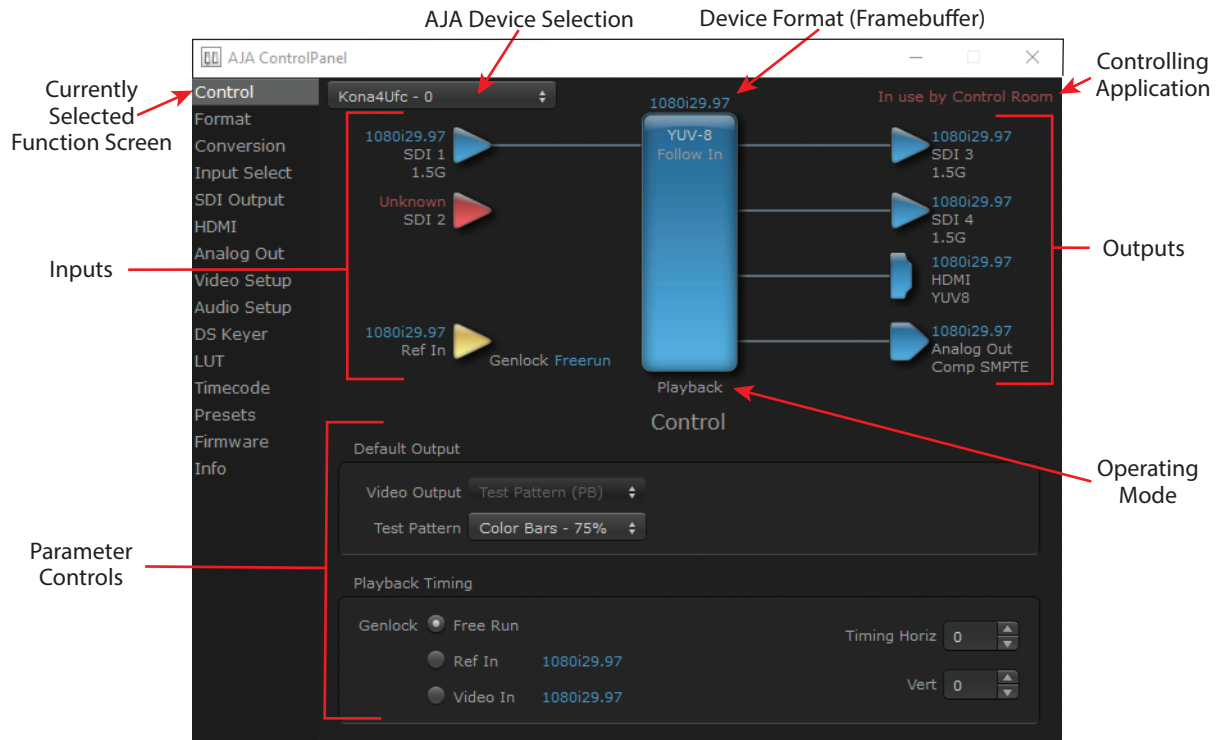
AJA Device Selection

Device Format (Framebuffer)

AJA ControlPanel

Currently Selected Function Screen

Controlling Application

Control
Format
Conversion
Input Select
SDI Output
HDMI
Analog Out
Video Setup
Audio Setup
DS Keyer
LUT
Timecode
Presets
Firmware
Info

Kona4Ufc - 0

1080i29.97

In use by Control Room

1080i29.97
SDI 1
1.5G

YUV-8
Follow In

1080i29.97
SDI 3
1.5G

Unknown
SDI 2

1080i29.97
SDI 4
1.5G

Outputs

Inputs

1080i29.97
HDMI
YUV8

1080i29.97
Ref In

Genlock Freerun

1080i29.97
Analog Out
Comp SMPTE

Playback

Control

Operating Mode

Default Output

Video Output Test Pattern (PB)

Test Pattern Color Bars - 75%

Parameter Controls

Playback Timing

Genlock Free Run

Ref In 1080i29.97

Video In 1080i29.97

Timing Horiz 0

Vert 0